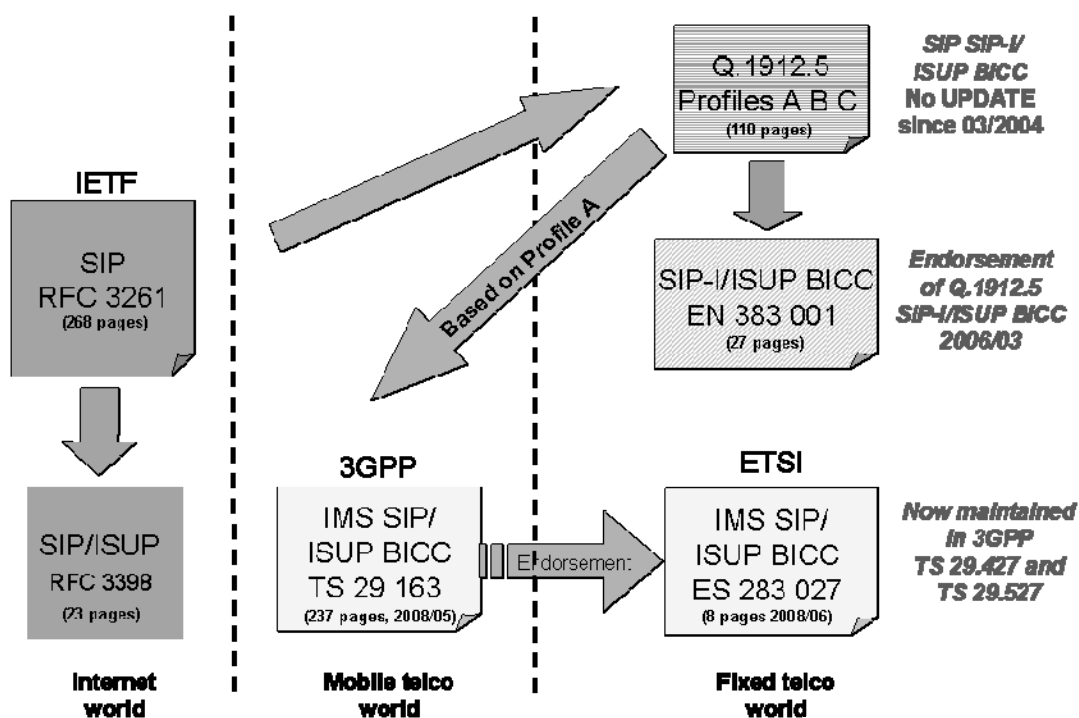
IETF

SIP
RFC 3261
(268 pages)

SIP/ISUP
RFC 3398
(23 pages)

Internet world

Based on Profile A

3GPP

IMS SIP/
ISUP BICC
TS 29 163
(237 pages, 2008/05)

Endorsement

Mobile telco world

Q.1912.5
Profiles A B C
(110 pages)

SIP-I/ISUP BICC
EN 383 001
(27 pages)

ETSI

IMS SIP/
ISUP BICC
ES 283 027
(8 pages 2008/06)

Fixed telco world

SIP SIP-I/
ISUP BICC
No UPDATE
since 03/2004

Endorsement
of Q.1912.5
SIP-I/ISUP BICC
2006/03

Now maintained
in 3GPP
TS 29.427 and
TS 29.527